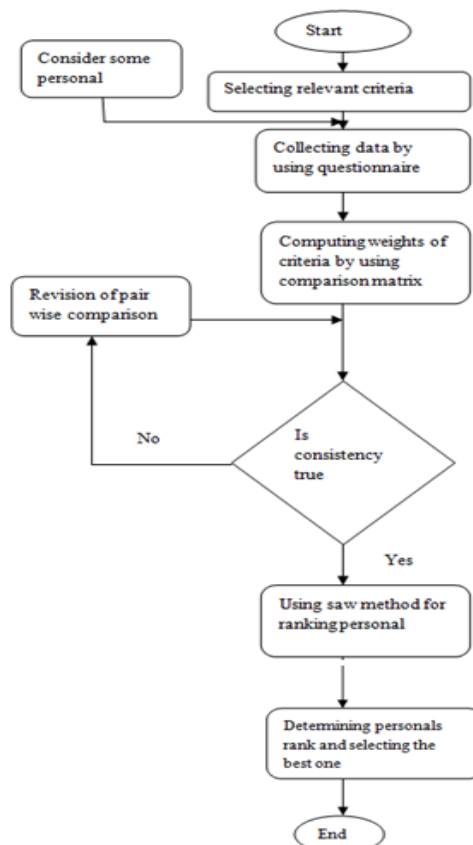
Start

Consider some personal

Selecting relevant criteria

Collecting data by using questionnaire

Computing weights of criteria by using comparison matrix

Revision of pair wise comparison

No

Is consistency true

Yes

Using saw method for ranking personal

Determining personals rank and selecting the best one

End